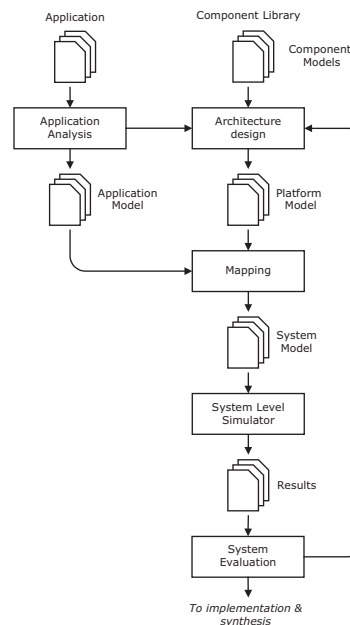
Application

Component Library

Component Models

Application Analysis

Architecture design

Application Model

Platform Model

Mapping

System Model

System Level Simulator

Results

System Evaluation

To implementation & synthesis